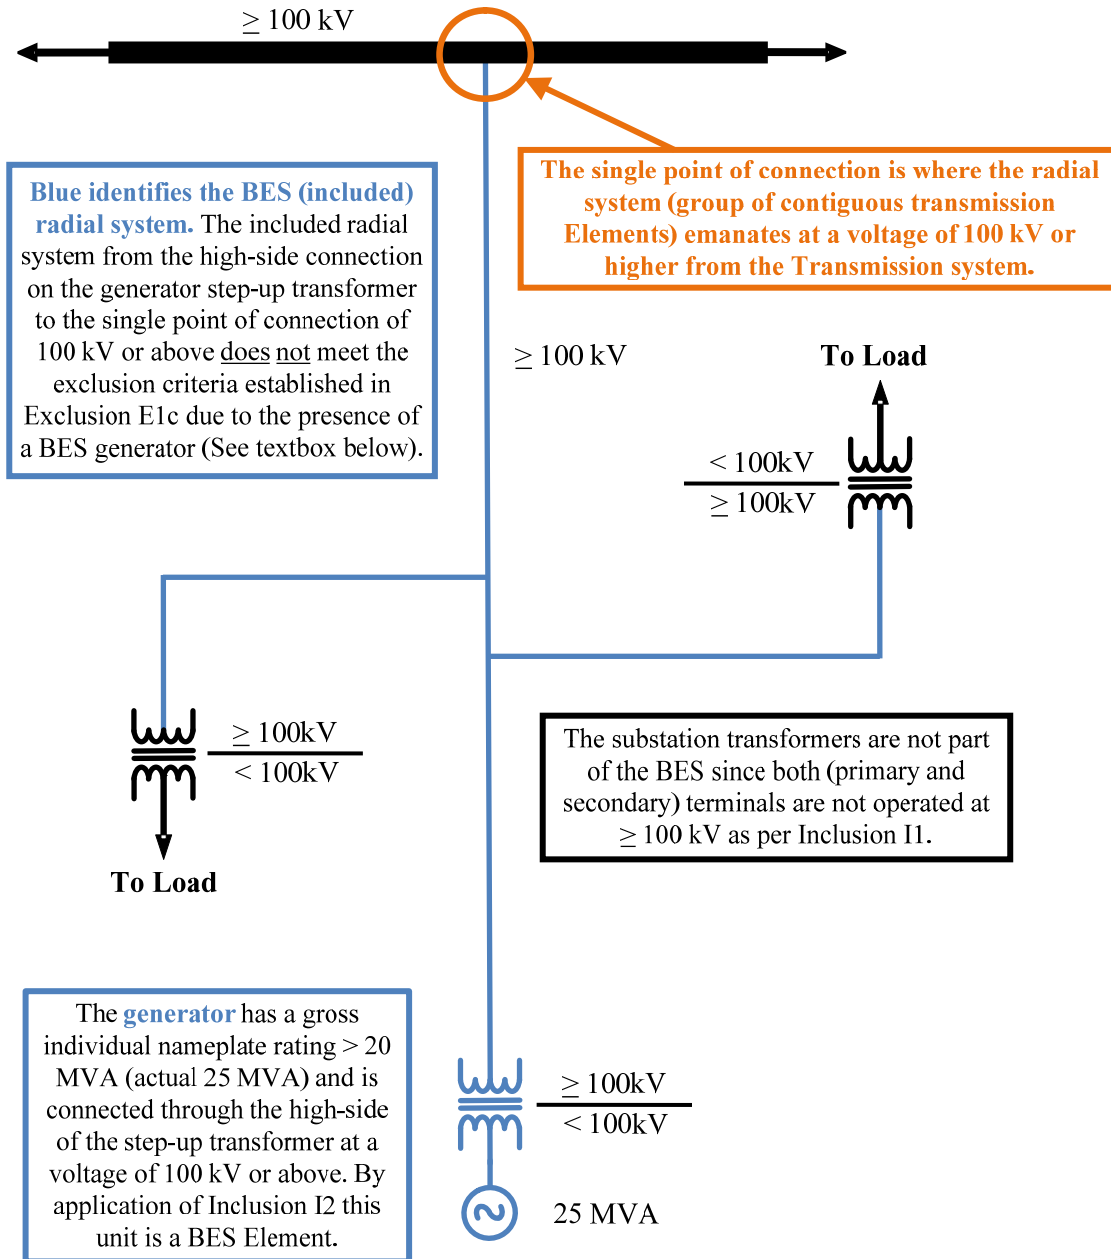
$\geq$ 100 kV

The single point of connection is where the radial system (group of contiguous transmission Elements) emanates at a voltage of 100 kV or higher from the Transmission system.

Blue identifies the BES (included) radial system. The included radial system from the high-side connection on the generator step-up transformer to the single point of connection of 100 kV or above does not meet the exclusion criteria established in Exclusion E1c due to the presence of a BES generator (See textbox below).

$\geq$ 100 kV

To Load

< 100kV

$\geq$ 100kV

$\geq$ 100kV

< 100kV

To Load

The substation transformers are not part of the BES since both (primary and secondary) terminals are not operated at $\geq$ 100 kV as per Inclusion I1.

The generator has a gross individual nameplate rating > 20 MVA (actual 25 MVA) and is connected through the high-side of the step-up transformer at a voltage of 100 kV or above. By application of Inclusion I2 this unit is a BES Element.

$\geq$ 100kV

< 100kV

25 MVA